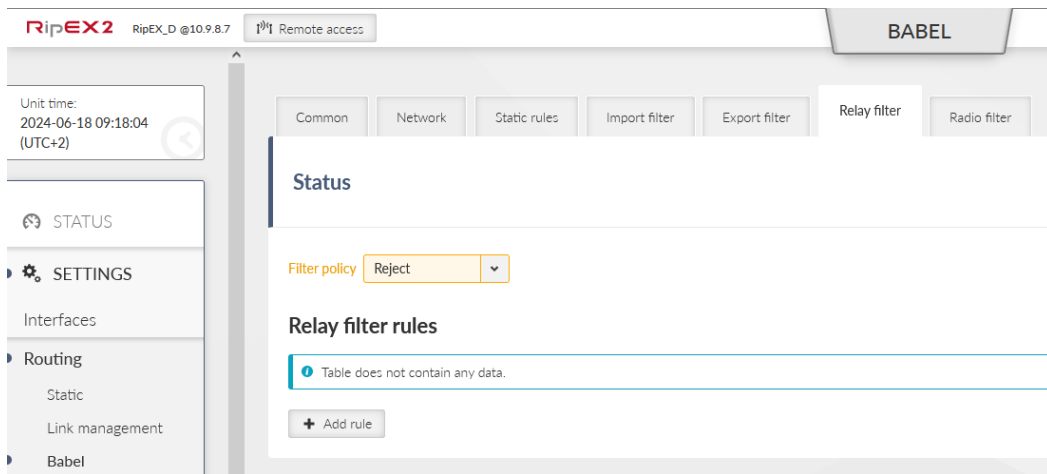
RipEX2 RipEX_D @10.9.8.7 Remote access

BABEL

Unit time:
2024-06-18 09:18:04
(UTC+2)

STATUS

SETTINGS

Interfaces

Routing

Static

Link management

Babel

Common | Network | Static rules | Import filter | Export filter | Relay filter | Radio filter

Status

Filter policy Reject

Relay filter rules

Table does not contain any data.

Add rule